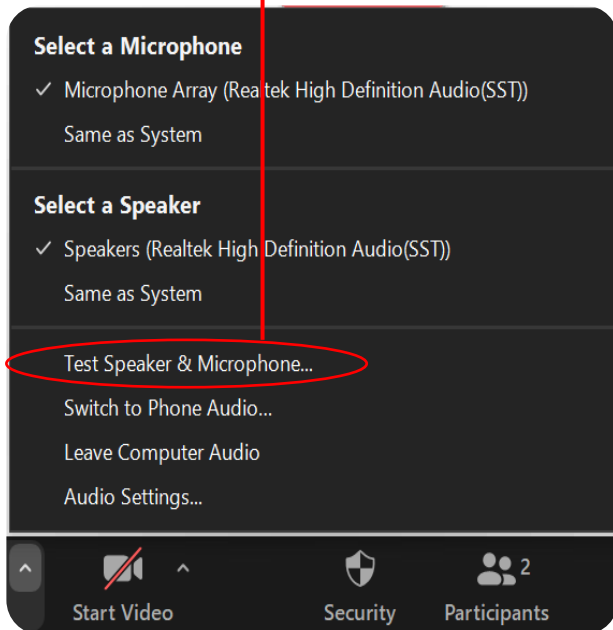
Select a Microphone

✓ Microphone Array (Realtek High Definition Audio(SST))

Same as System

Select a Speaker

✓ Speakers (Realtek High Definition Audio(SST))

Same as System

Test Speaker & Microphone...

Switch to Phone Audio...

Leave Computer Audio

Audio Settings...

Start Video

Security

2

Participants